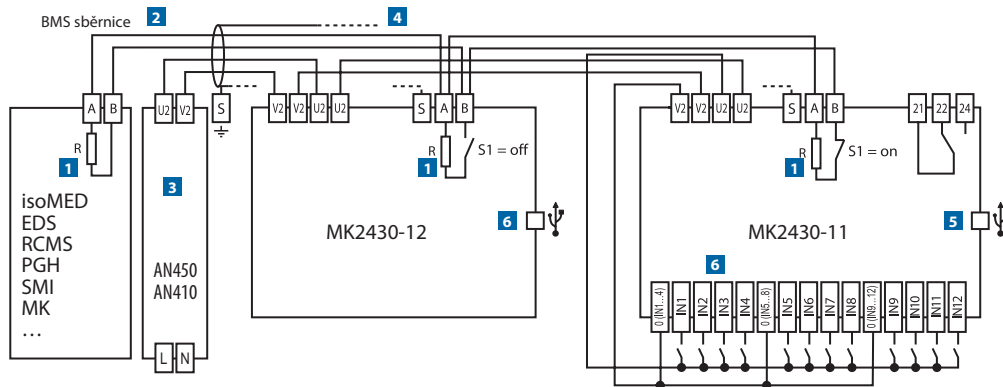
BMS sběrnice 2

4

A B

R

1

isoMED
EDS
RCMS
PGH
SMI
MK
…

U2 V2 S

3

AN450
AN410

L N

V2 V2 U2 U2 S A B

R

1

S1 = off

6

MK2430-12

V2 V2 U2 U2 S A B

R

1

S1 = on

21 22 24

5

MK2430-11

6

0 (IN1...4) IN1 IN2 IN3 IN4 0 (IN5...8) IN5 IN6 IN7 IN8 0 (IN9...12) IN9 IN10 IN11 IN12